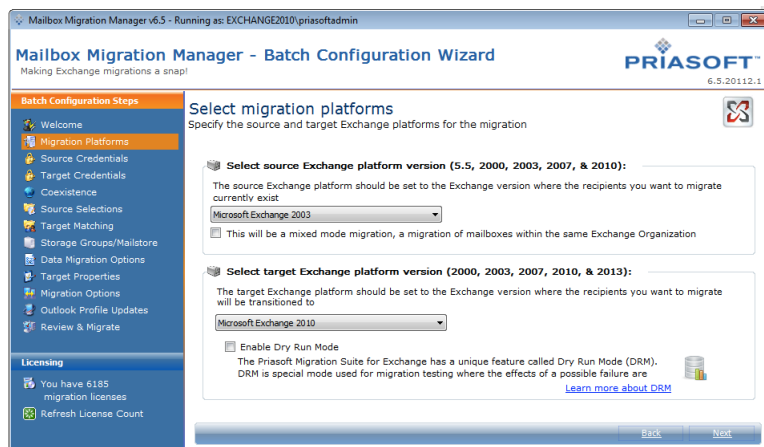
Mailbox Migration Manager v6.5 - Running as: EXCHANGE2010\priasoftadmin

Mailbox Migration Manager - Batch Configuration Wizard
Making Exchange migrations a snap!

PRIASOFT™
6.5.20112.1

Batch Configuration Steps
Welcome
Migration Platforms
Source Credentials
Target Credentials
Coexistence
Source Selections
Target Matching
Storage Groups/Mailstore
Data Migration Options
Target Properties
Migration Options
Outlook Profile Updates
Review & Migrate

Licensing
You have 6185 migration licenses
Refresh License Count

Select migration platforms
Specify the source and target Exchange platforms for the migration

Select source Exchange platform version (5.5, 2000, 2003, 2007, & 2010):
The source Exchange platform should be set to the Exchange version where the recipients you want to migrate currently exist
Microsoft Exchange 2003
This will be a mixed mode migration, a migration of mailboxes within the same Exchange Organization

Select target Exchange platform version (2000, 2003, 2007, 2010, & 2013):
The target Exchange platform should be set to the Exchange version where the recipients you want to migrate will be transitioned to
Microsoft Exchange 2010
Enable Dry Run Mode
The Priasoft Migration Suite for Exchange has a unique feature called Dry Run Mode (DRM). DRM is special mode used for migration testing where the effects of a possible failure are
Learn more about DRM

Back
Next